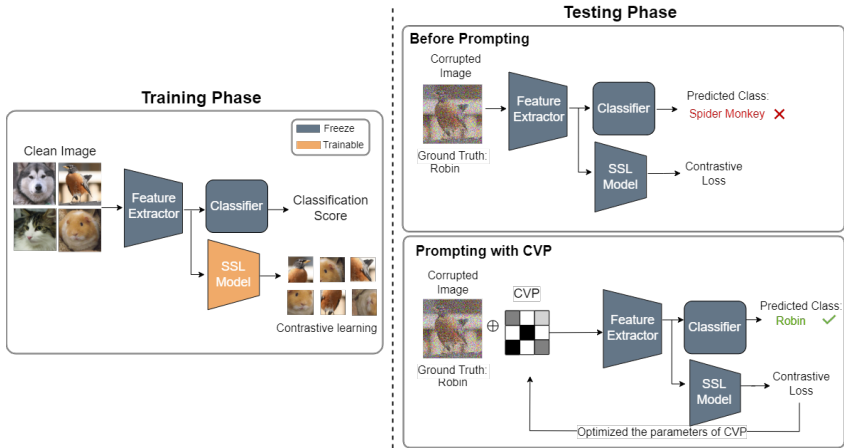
Training Phase

Freeze
Trainable

Clean Image

Feature Extractor

Classifier

Classification Score

SSL Model

Contrastive learning

Testing Phase

Before Prompting

Corrupted Image

Ground Truth: Robin

Feature Extractor

Classifier

Predicted Class: Spider Monkey ✕

SSL Model

Contrastive Loss

Prompting with CVP

Corrupted Image

Ground Truth: Robin

$\oplus$

CVP

Feature Extractor

Classifier

Predicted Class: Robin ✓

SSL Model

Contrastive Loss

Optimized the parameters of CVP